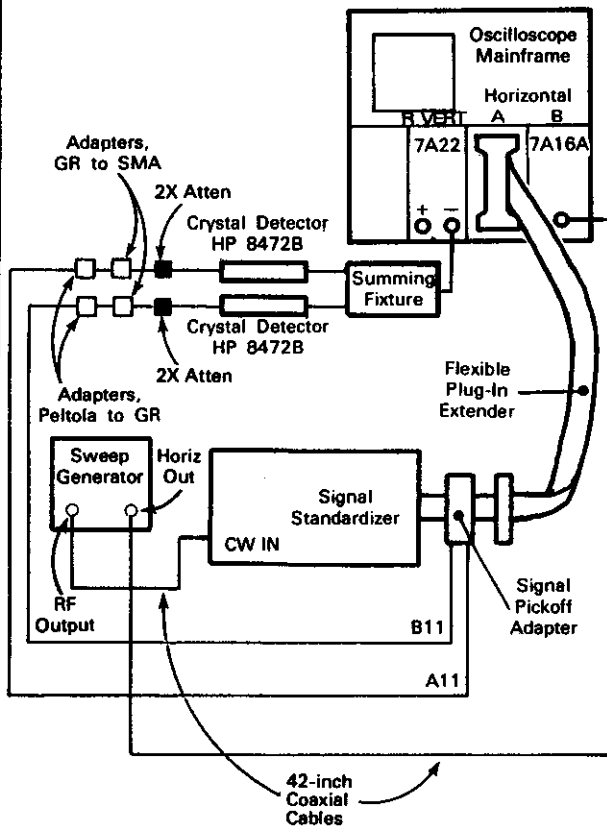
Oscilloscope Mainframe

R VERT

Horizontal
A B

7A22

7A16A

+ −

Adapters, GR to SMA

2X Atten

Crystal Detector HP 8472B

Summing Fixture

Crystal Detector HP 8472B

2X Atten

Adapters, Peltola to GR

Flexible Plug-In Extender

Sweep Generator

Horiz Out

Signal Standardizer

CW IN

Signal Pickoff Adapter

RF Output

B11

A11

42-inch Coaxial Cables